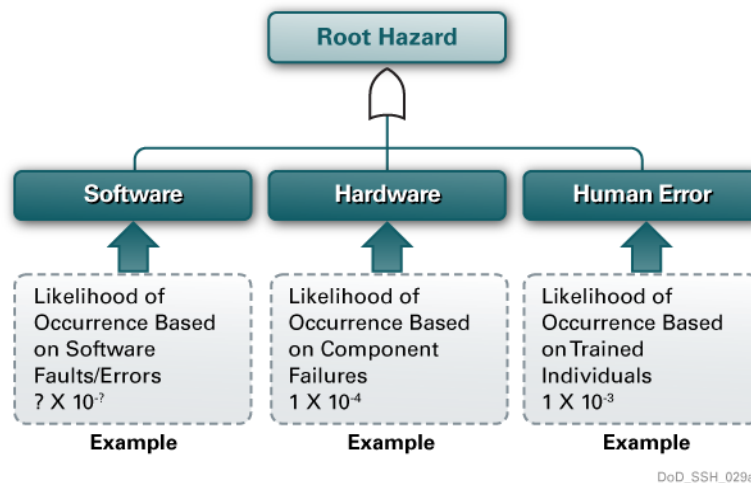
Root Hazard

Software

Hardware

Human Error

Likelihood of Occurrence Based on Software Faults/Errors
? X $10^{-?}$

Example

Likelihood of Occurrence Based on Component Failures
1 X $10^{-4}$

Example

Likelihood of Occurrence Based on Trained Individuals
1 X $10^{-3}$

Example

DoD_SSH_029a